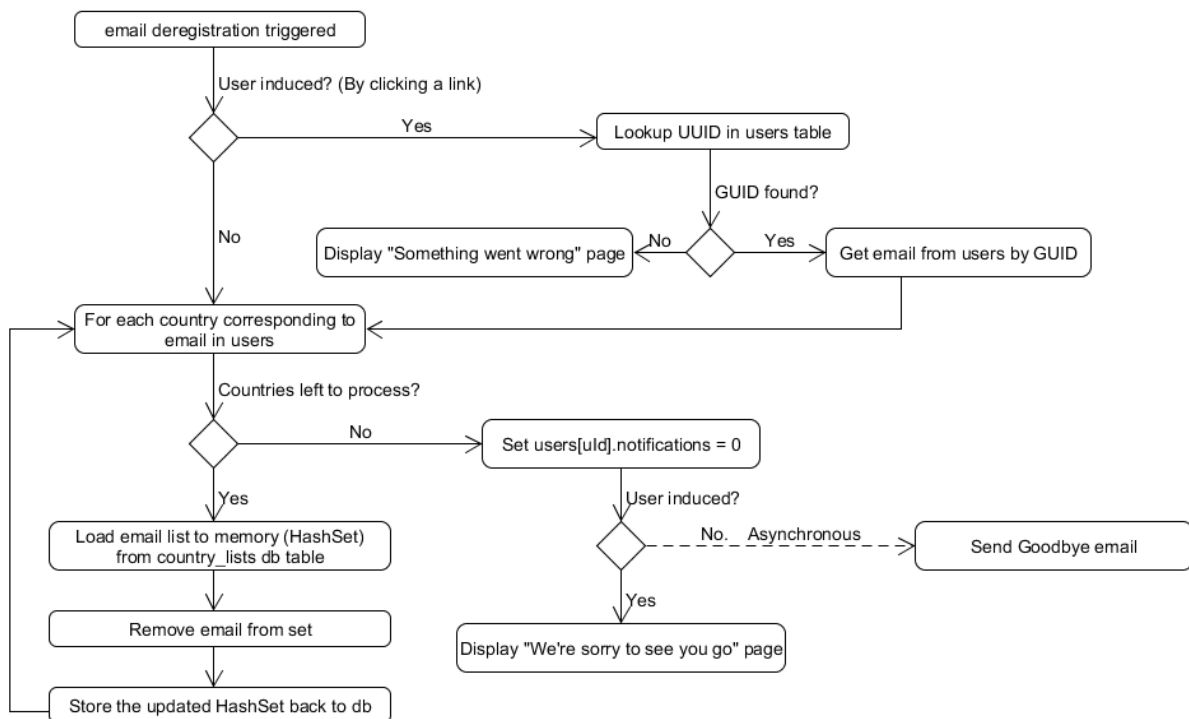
email deregistration triggered

User induced? (By clicking a link)

Yes

Lookup UUID in users table

GUID found?

No

Display "Something went wrong" page

No

Yes

Get email from users by GUID

For each country corresponding to email in users

Countries left to process?

No

Set users[uId].notifications = 0

Yes

User induced?

Load email list to memory (HashSet) from country_lists db table

No. Asynchronous

Send Goodbye email

Remove email from set

Yes

Display "We're sorry to see you go" page

Store the updated HashSet back to db